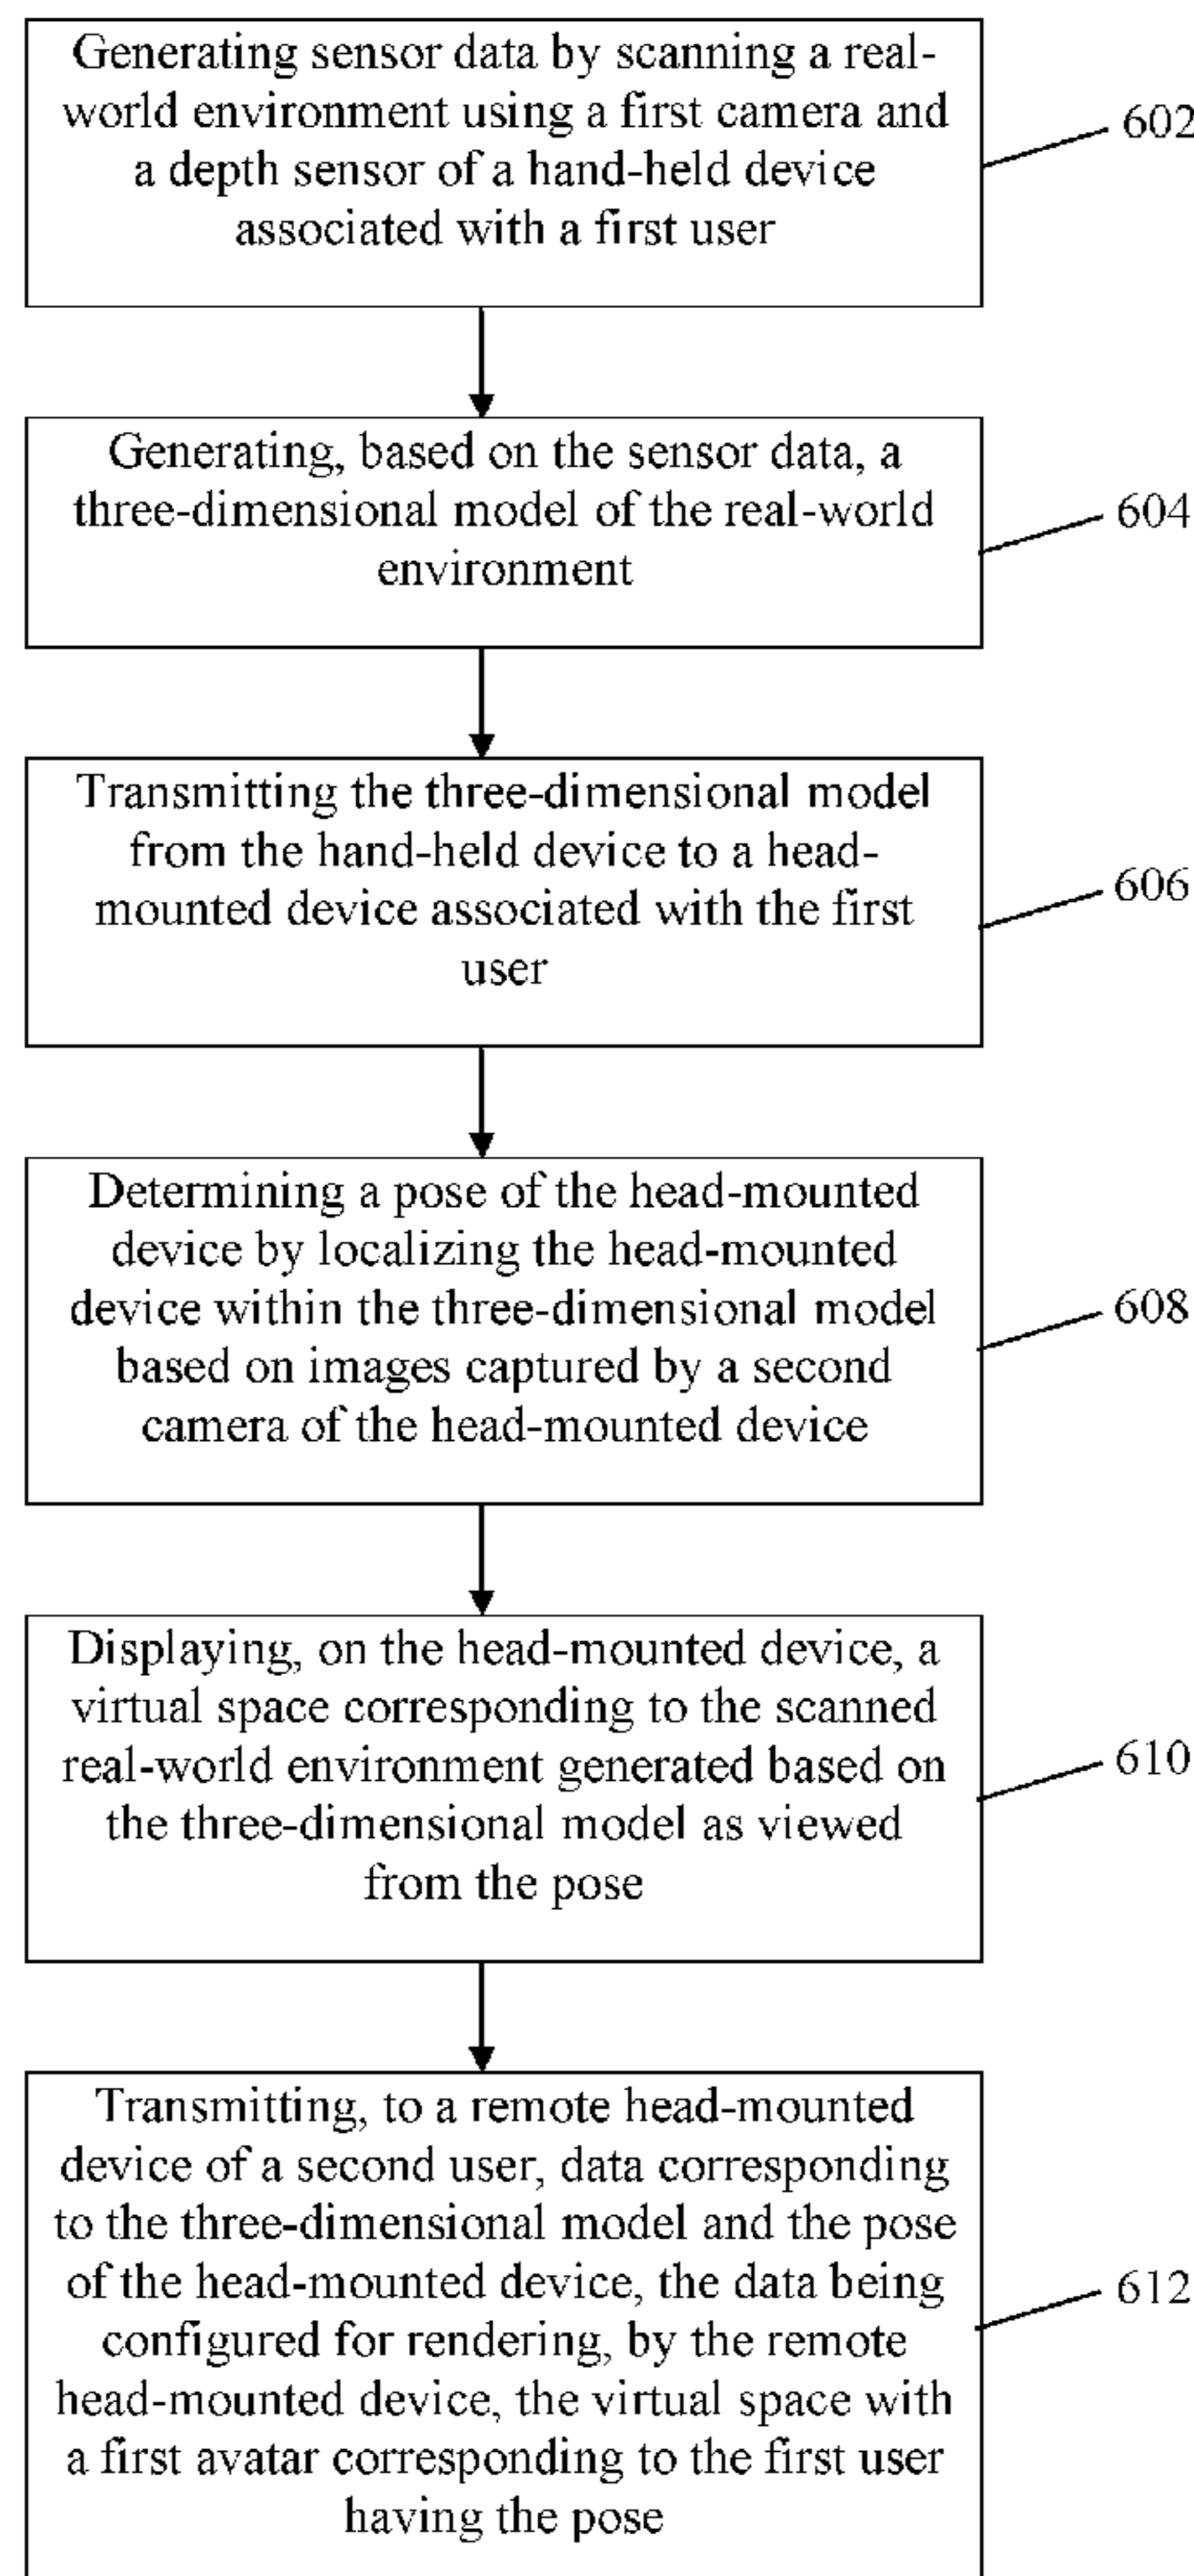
Generating sensor data by scanning a real-world environment using a first camera and a depth sensor of a hand-held device associated with a first user

602

Generating, based on the sensor data, a three-dimensional model of the real-world environment

604

Transmitting the three-dimensional model from the hand-held device to a head-mounted device associated with the first user

606

Determining a pose of the head-mounted device by localizing the head-mounted device within the three-dimensional model based on images captured by a second camera of the head-mounted device

608

Displaying, on the head-mounted device, a virtual space corresponding to the scanned real-world environment generated based on the three-dimensional model as viewed from the pose

610

Transmitting, to a remote head-mounted device of a second user, data corresponding to the three-dimensional model and the pose of the head-mounted device, the data being configured for rendering, by the remote head-mounted device, the virtual space with a first avatar corresponding to the first user having the pose

612